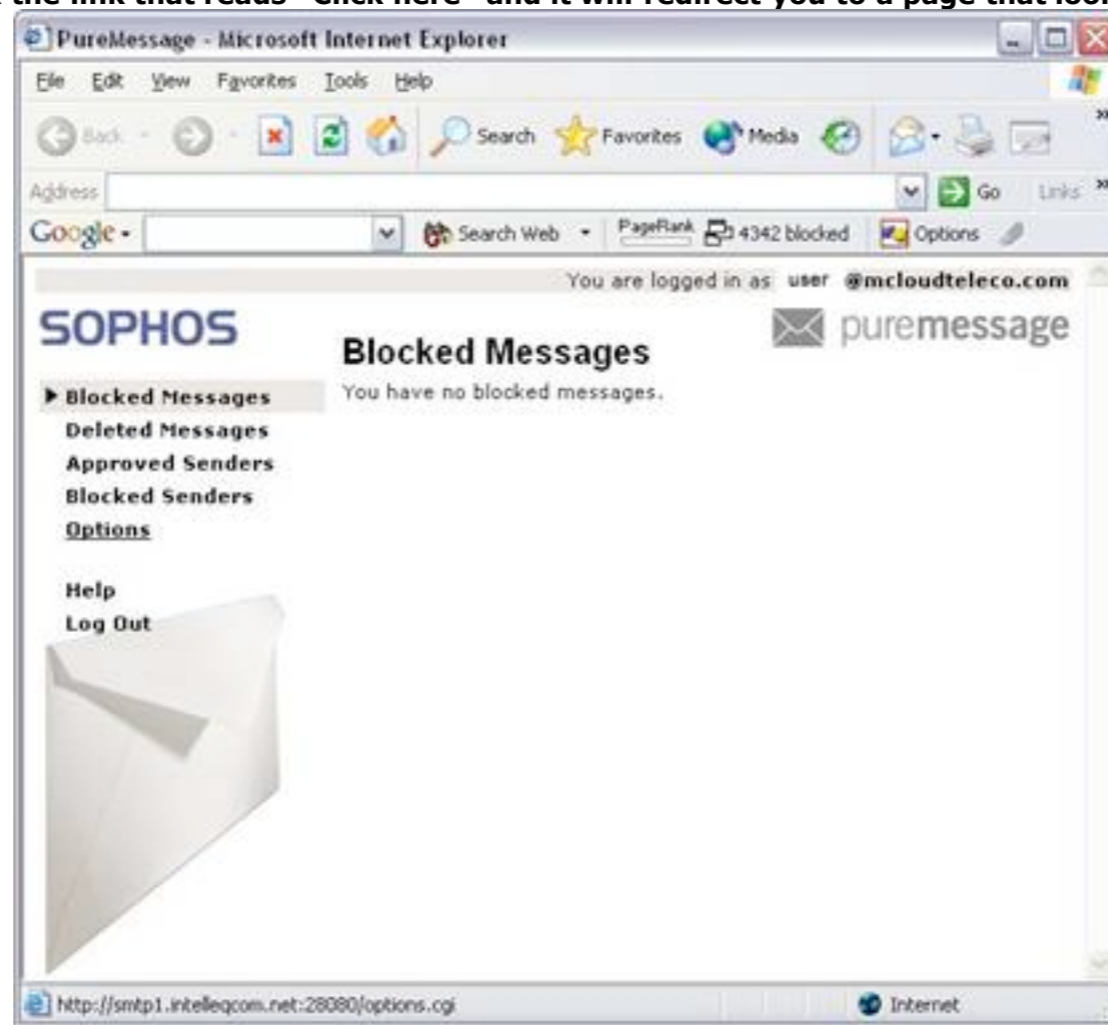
the link that reads "Click here" and it will redirect you to a page that loo

PureMessage - Microsoft Internet Explorer

File Edit View Favorites Tools Help

Back Search Favorites Media

Address Go Links

Google Search Web PageRank 4342 blocked Options

You are logged in as user @mcloudteleco.com

SOPHOS

puremessage

Blocked Messages

You have no blocked messages.

▶ Blocked Messages
Deleted Messages
Approved Senders
Blocked Senders
Options

Help
Log Out

http://smtp1.intelleqcom.net:28080/options.cgi

Internet